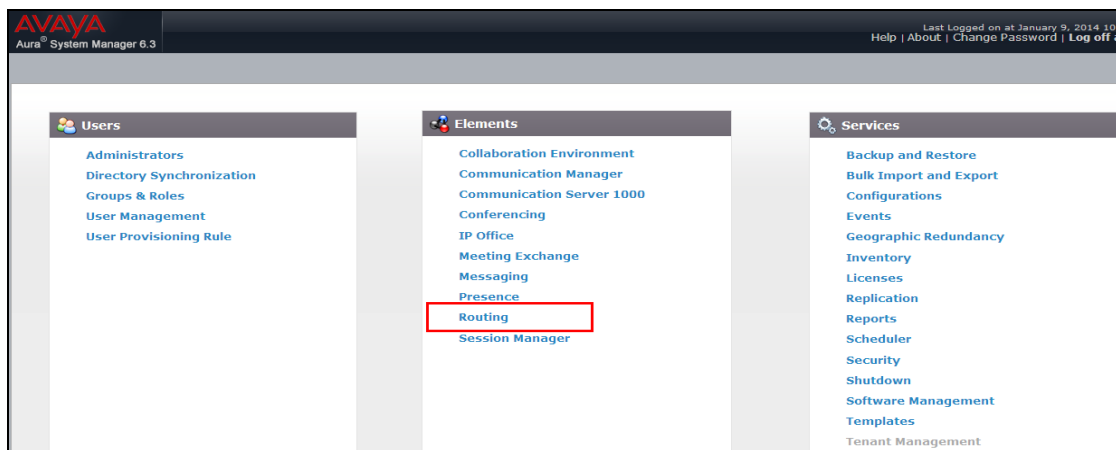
AVAYA
Aura® System Manager 6.3

Last Logged on at January 9, 2014 10
Help | About | Change Password | Log off

Users
Administrators
Directory Synchronization
Groups & Roles
User Management
User Provisioning Rule

Elements
Collaboration Environment
Communication Manager
Communication Server 1000
Conferencing
IP Office
Meeting Exchange
Messaging
Presence
Routing
Session Manager

Services
Backup and Restore
Bulk Import and Export
Configurations
Events
Geographic Redundancy
Inventory
Licenses
Replication
Reports
Scheduler
Security
Shutdown
Software Management
Templates
Tenant Management